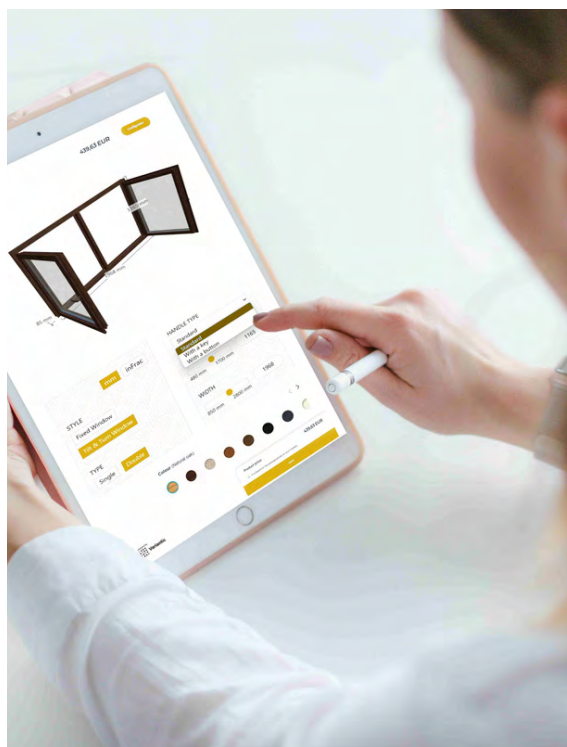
439.63 EUR

Configure

1700 mm

HANDLE TYPE

Standard

With a key

With a button

1165

400 mm

1700 mm

WIDTH

1968

850 mm

2800 mm

Profile

InFrac

STYLE

Fixed Window

Tilt & Turn Window

TYPE

Single

Double

Colour

439.63 EUR